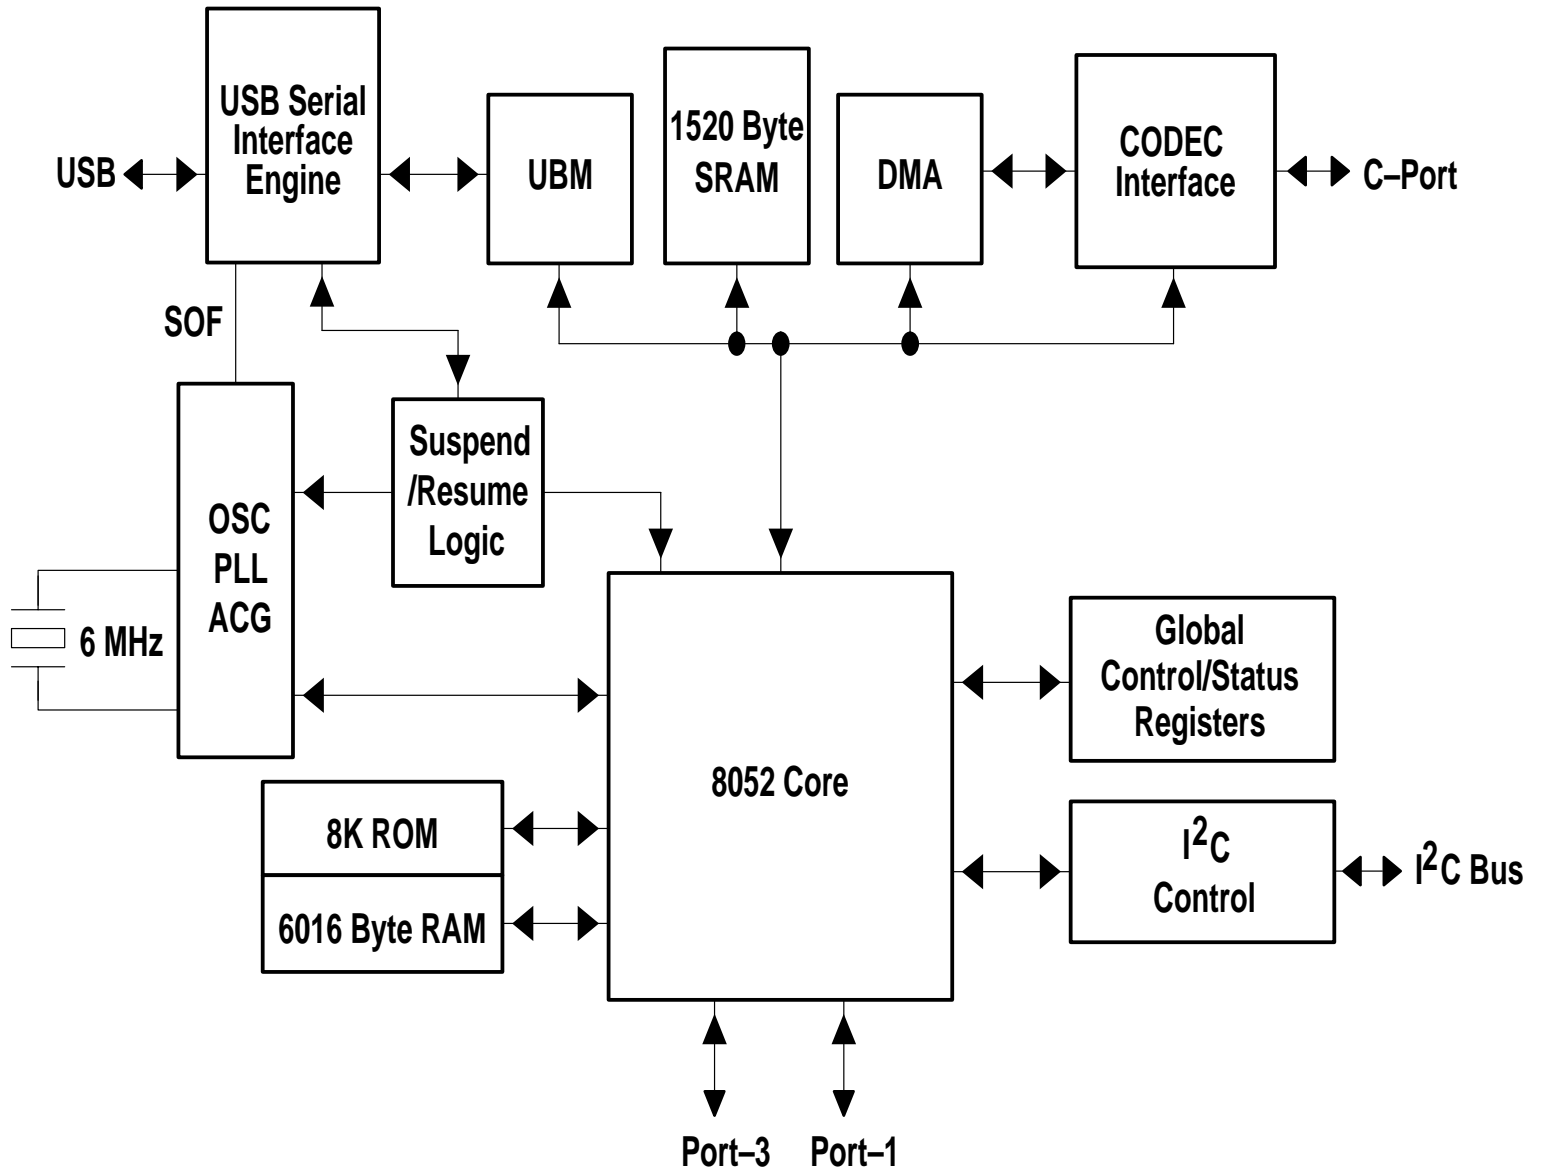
USB

USB Serial Interface Engine

UBM

1520 Byte SRAM

DMA

CODEC Interface

C–Port

SOF

Suspend /Resume Logic

OSC PLL ACG

6 MHz

8052 Core

Global Control/Status Registers

8K ROM

6016 Byte RAM

$I^2C$ Control

$I^2C$ Bus

Port–3

Port–1